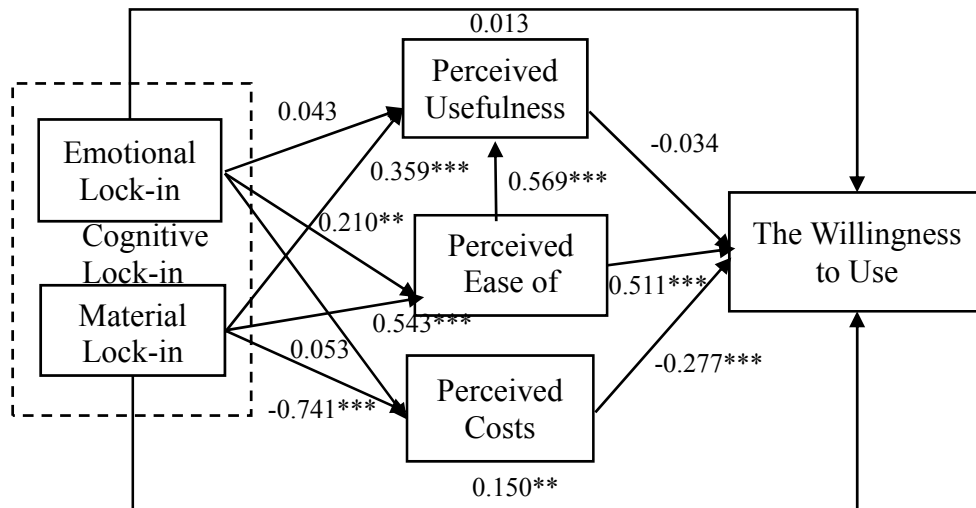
0.013

Perceived Usefulness

0.043

Emotional Lock-in

-0.034

0.359***

0.569***

Cognitive Lock-in

0.210**

Perceived Ease of

The Willingness to Use

0.511***

Material Lock-in

0.543***

0.053

-0.277***

Perceived Costs

-0.741***

0.150**